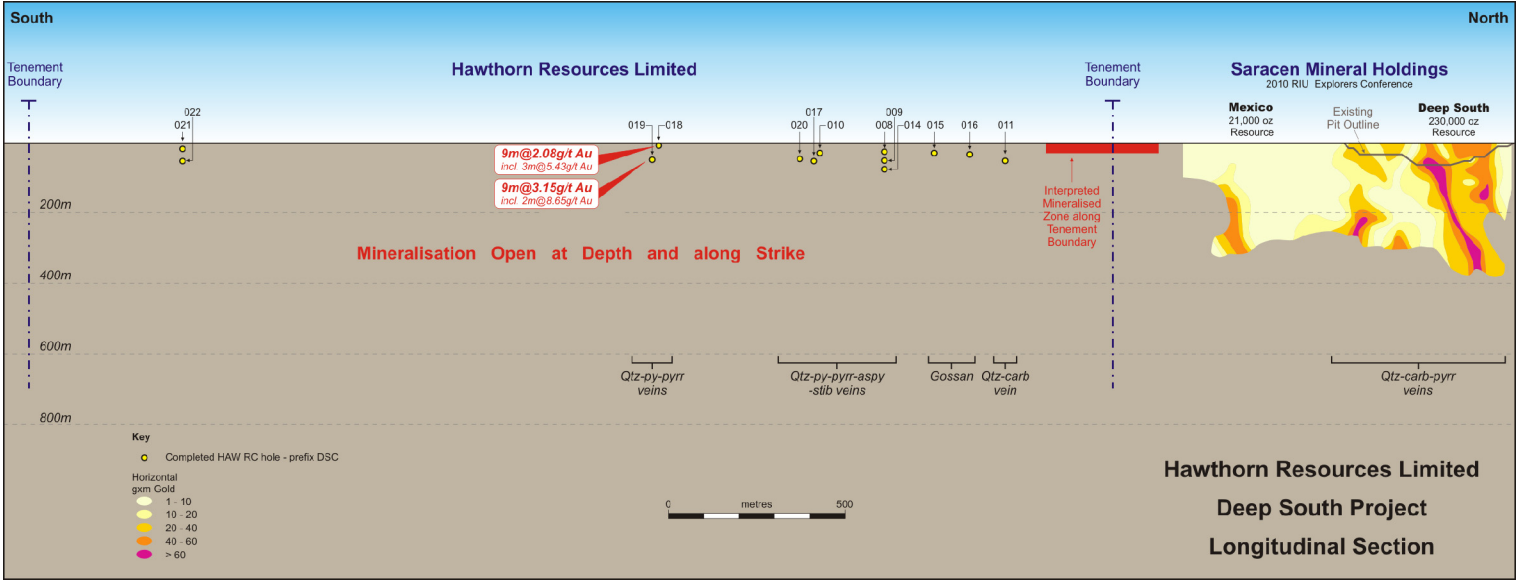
South

North

Tenement Boundary

Hawthorn Resources Limited

Tenement Boundary

Saracen Mineral Holdings
2010 RIU Explorers Conference

Mexico
21,000 oz
Resource

Existing
Pit Outline

Deep South
230,000 oz
Resource

022
021

019 018

017
020 010

009
008 014

015

016

011

9m@2.08g/t Au
incl 3m@5.43g/t Au

9m@3.15g/t Au
incl 2m@8.65g/t Au

Interpreted Mineralised Zone along Tenement Boundary

200m

Mineralisation Open at Depth and along Strike

400m

600m

Qtz-py-pyrr veins

Qtz-py-pyrr-aspy -stib veins

Gossan

Qtz-carb vein

Qtz-carb-pyrr veins

800m

Key

Completed HAW RC hole - prefix DSC

Horizontal gxm Gold
1 - 10
10 - 20
20 - 40
40 - 60
> 60

0 metres 500

Hawthorn Resources Limited
Deep South Project
Longitudinal Section